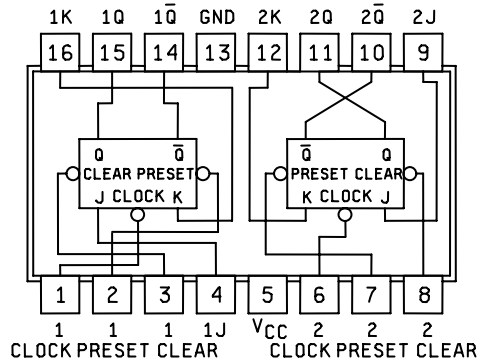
1K 1Q $1\overline{Q}$ GND 2K 2Q $2\overline{Q}$ 2J

16 15 14 13 12 11 10 9

Q $\overline{Q}$
CLEAR PRESET
J CLOCK K

$\overline{Q}$ Q
PRESET CLEAR
K CLOCK J

1 2 3 4 5 6 7 8

1 CLOCK 1 PRESET 1 CLEAR 1J $V_{CC}$ 2 CLOCK 2 PRESET 2 CLEAR